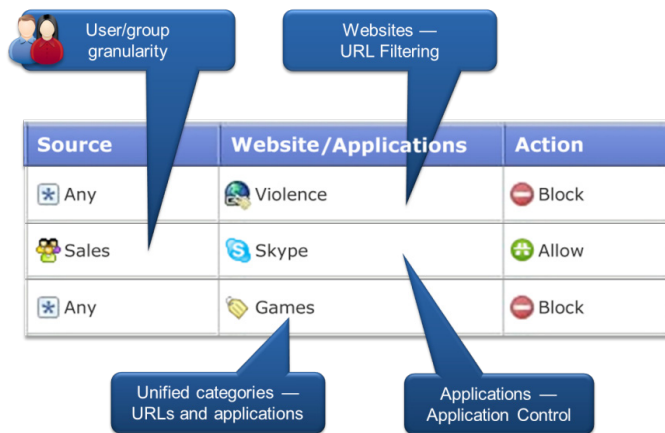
User/group granularity

Websites — URL Filtering

| Source | Website/Applications | Action |
|---|---|---|
| Any | Violence | Block |
| Sales | Skype | Allow |
| Any | Games | Block |

Unified categories — URLs and applications

Applications — Application Control